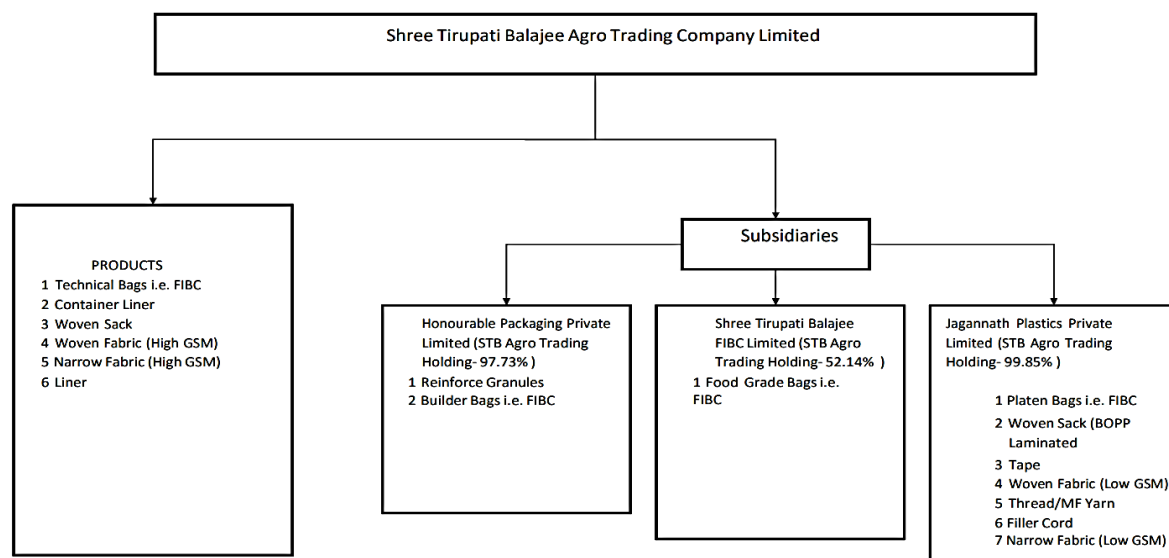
Shree Tirupati Balajee Agro Trading Company Limited

PRODUCTS
1 Technical Bags i.e. FIBC
2 Container Liner
3 Woven Sack
4 Woven Fabric (High GSM)
5 Narrow Fabric (High GSM)
6 Liner

Subsidiaries

Honourable Packaging Private Limited (STB Agro Trading Holding- 97.73% )
1 Reinforce Granules
2 Builder Bags i.e. FIBC

Shree Tirupati Balajee FIBC Limited (STB Agro Trading Holding- 52.14% )
1 Food Grade Bags i.e. FIBC

Jagannath Plastics Private Limited (STB Agro Trading Holding- 99.85% )
1 Platen Bags i.e. FIBC
2 Woven Sack (BOPP Laminated
3 Tape
4 Woven Fabric (Low GSM)
5 Thread/MF Yarn
6 Filler Cord
7 Narrow Fabric (Low GSM)